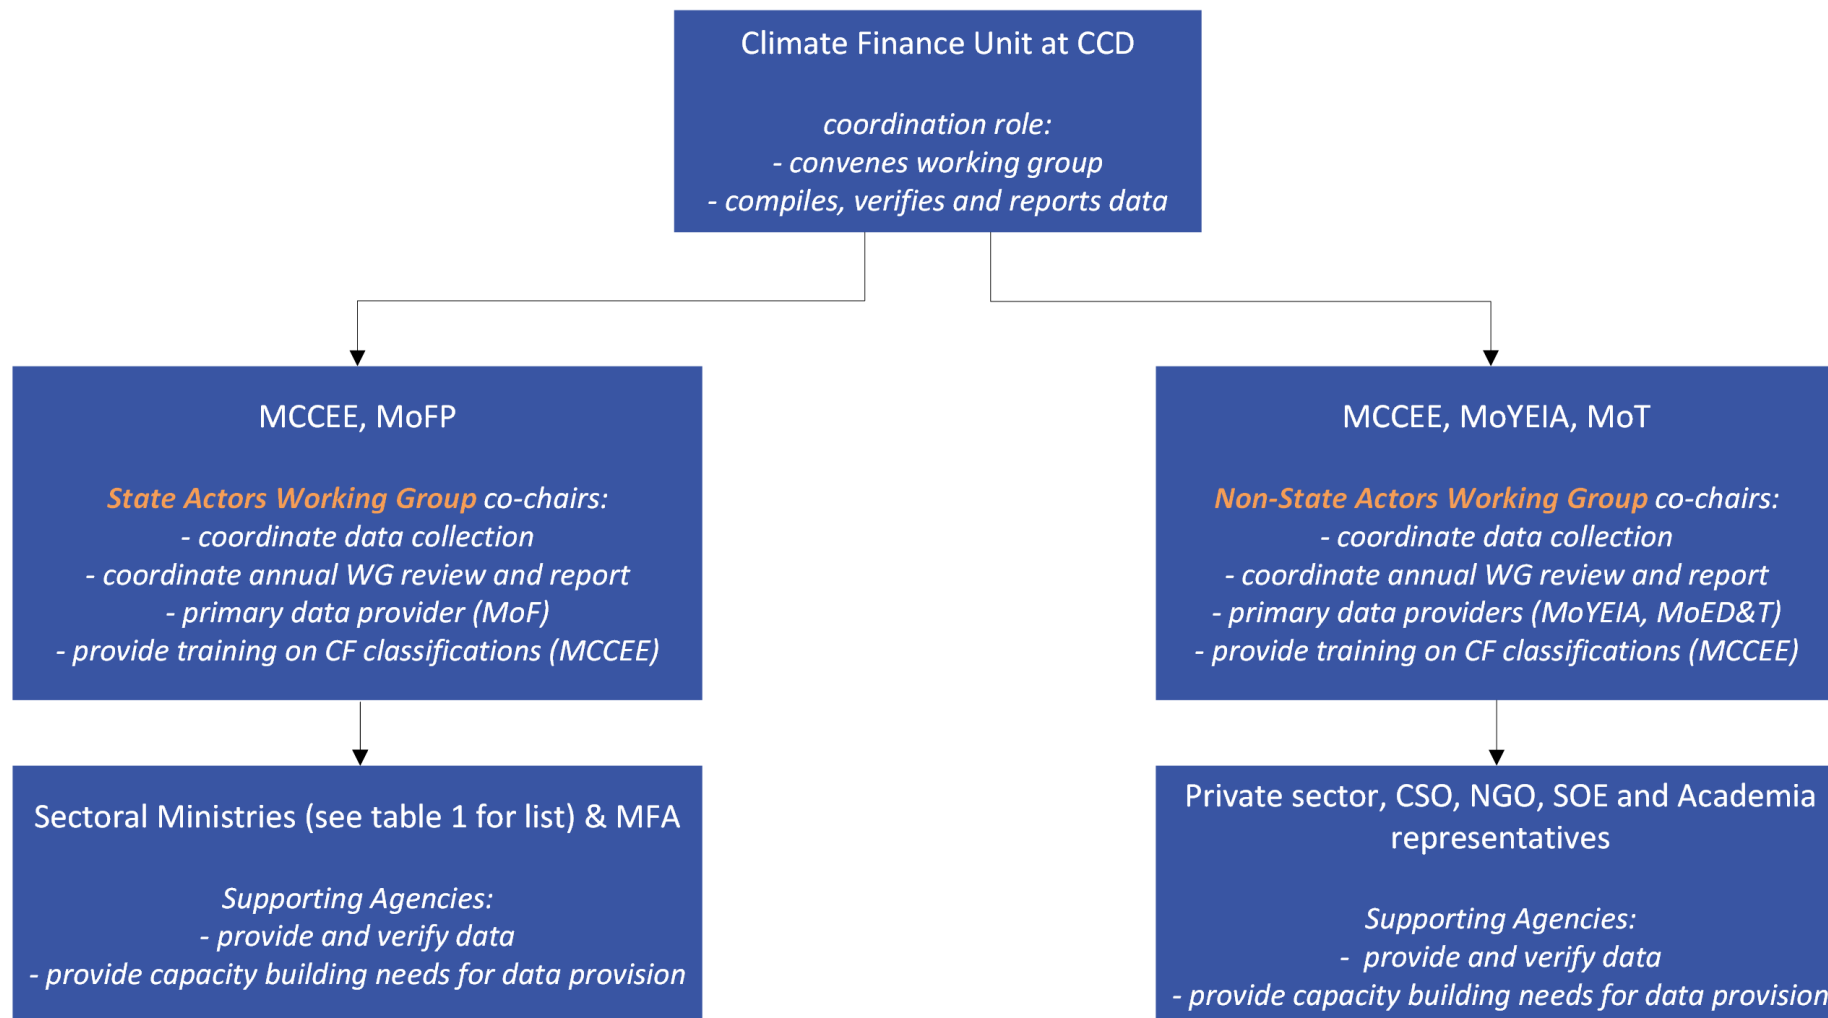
Climate Finance Unit at CCD

coordination role:
- convenes working group
- compiles, verifies and reports data

MCCEE, MoFP

State Actors Working Group co-chairs:
- coordinate data collection
- coordinate annual WG review and report
- primary data provider (MoF)
- provide training on CF classifications (MCCEE)

MCCEE, MoYEIA, MoT

Non-State Actors Working Group co-chairs:
- coordinate data collection
- coordinate annual WG review and report
- primary data providers (MoYEIA, MoED&T)
- provide training on CF classifications (MCCEE)

Sectoral Ministries (see table 1 for list) & MFA

Supporting Agencies:
- provide and verify data
- provide capacity building needs for data provision

Private sector, CSO, NGO, SOE and Academia representatives

Supporting Agencies:
- provide and verify data
- provide capacity building needs for data provision